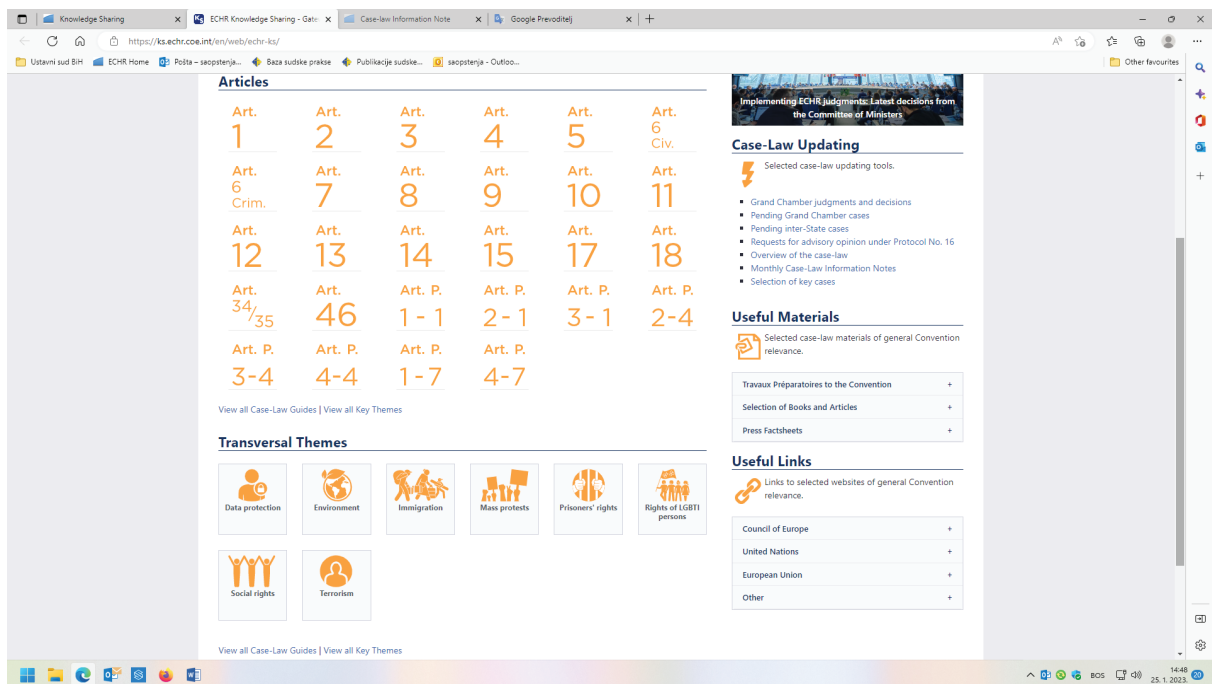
Knowledge Sharing | ECHR Knowledge Sharing - Gate | Case-law Information Note | Google Prevoditelj

https://ks.echr.coe.int/en/web/echr-ks/

Ustavni sud BiH | ECHR Home | Pošta – saopstenja... | Baza sudske prakse | Publikacije sudske... | saopstenja - Outloo... | Other favourites

Articles

Art. 1
Art. 2
Art. 3
Art. 4
Art. 5
Art. 6 Civ.
Art. 6 Crim.
Art. 7
Art. 8
Art. 9
Art. 10
Art. 11
Art. 12
Art. 13
Art. 14
Art. 15
Art. 17
Art. 18
Art. $^{34}/_{35}$
Art. 46
Art. P. 1 - 1
Art. P. 2 - 1
Art. P. 3 - 1
Art. P. 2-4
Art. P. 3-4
Art. P. 4-4
Art. P. 1 - 7
Art. P. 4-7

View all Case-Law Guides | View all Key Themes

Transversal Themes

Data protection
Environment
Immigration
Mass protests
Prisoners' rights
Rights of LGBTI persons
Social rights
Terrorism

View all Case-Law Guides | View all Key Themes

Implementing ECHR judgments: Latest decisions from the Committee of Ministers

Case-Law Updating

Selected case-law updating tools.

Grand Chamber judgments and decisions
Pending Grand Chamber cases
Pending inter-State cases
Requests for advisory opinion under Protocol No. 16
Overview of the case-law
Monthly Case-Law Information Notes
Selection of key cases

Useful Materials

Selected case-law materials of general Convention relevance.

Travaux Préparatoires to the Convention +
Selection of Books and Articles +
Press Factsheets +

Useful Links

Links to selected websites of general Convention relevance.

Council of Europe +
United Nations +
European Union +
Other +

BOS 14:48 25. 1. 2023. 20